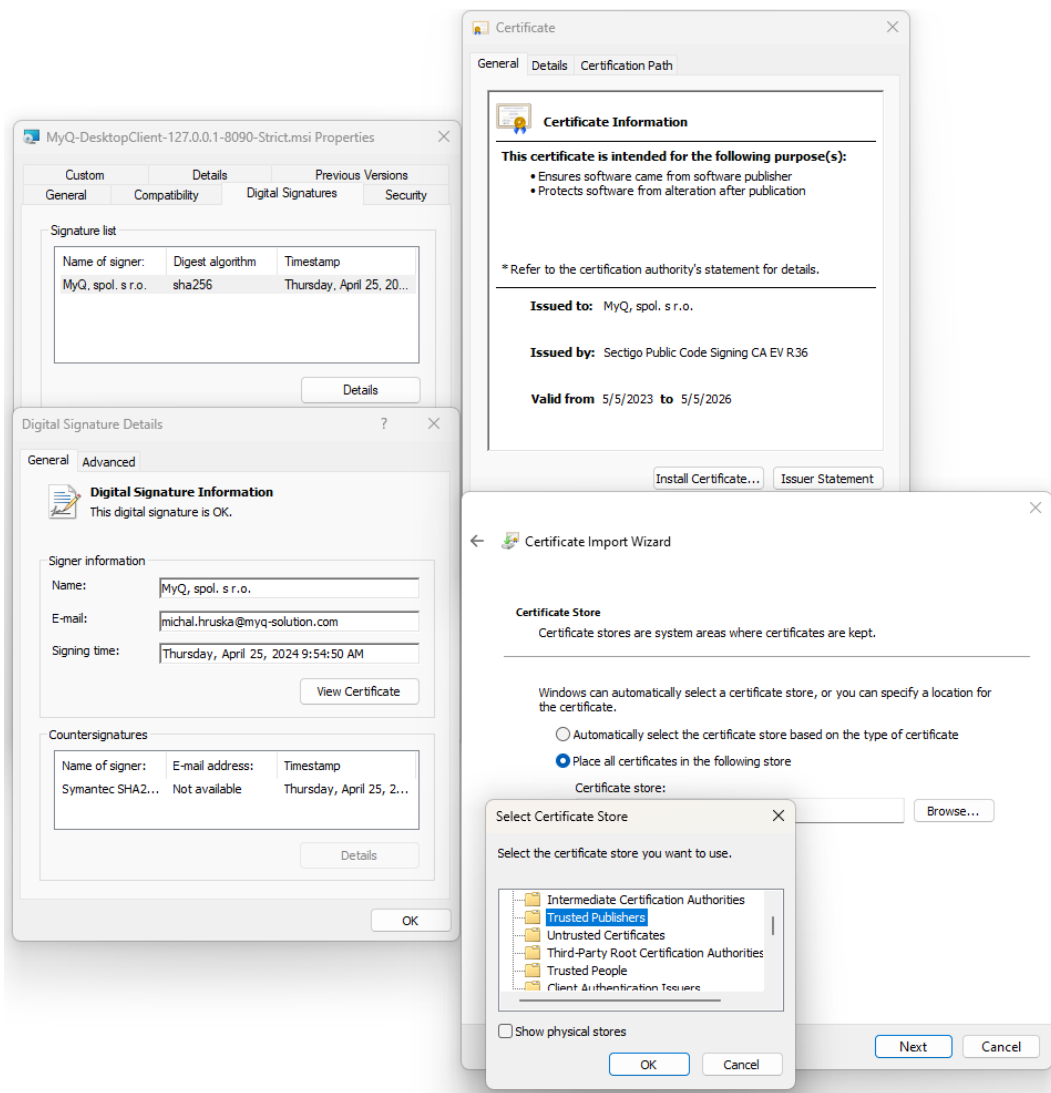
Certificate

General | Details | Certification Path

Certificate Information

This certificate is intended for the following purpose(s):
• Ensures software came from software publisher
• Protects software from alteration after publication

* Refer to the certification authority's statement for details.

Issued to: MyQ, spol. s r.o.

Issued by: Sectigo Public Code Signing CA EV R36

Valid from 5/5/2023 to 5/5/2026

Install Certificate... | Issuer Statement

MyQ-DesktopClient-127.0.0.1-8090-Strict.msi Properties

Custom | Details | Previous Versions
General | Compatibility | Digital Signatures | Security

Signature list

| Name of signer: | Digest algorithm | Timestamp |
|---|---|---|
| MyQ, spol. s r.o. | sha256 | Thursday, April 25, 20... |

Details

Digital Signature Details ?

General | Advanced

Digital Signature Information
This digital signature is OK.

Signer information
Name: MyQ, spol. s r.o.
E-mail: michal.hruska@myq-solution.com
Signing time: Thursday, April 25, 2024 9:54:50 AM

View Certificate

Countersignatures

| Name of signer: | E-mail address: | Timestamp |
|---|---|---|
| Symantec SHA2... | Not available | Thursday, April 25, 2... |

Details

OK

Certificate Import Wizard

Certificate Store
Certificate stores are system areas where certificates are kept.

Windows can automatically select a certificate store, or you can specify a location for the certificate.

Automatically select the certificate store based on the type of certificate
Place all certificates in the following store

Certificate store:

Browse...

Select Certificate Store

Select the certificate store you want to use.

Intermediate Certification Authorities
Trusted Publishers
Untrusted Certificates
Third-Party Root Certification Authorities
Trusted People
Client Authentication Issuers

Show physical stores

OK | Cancel

Next | Cancel